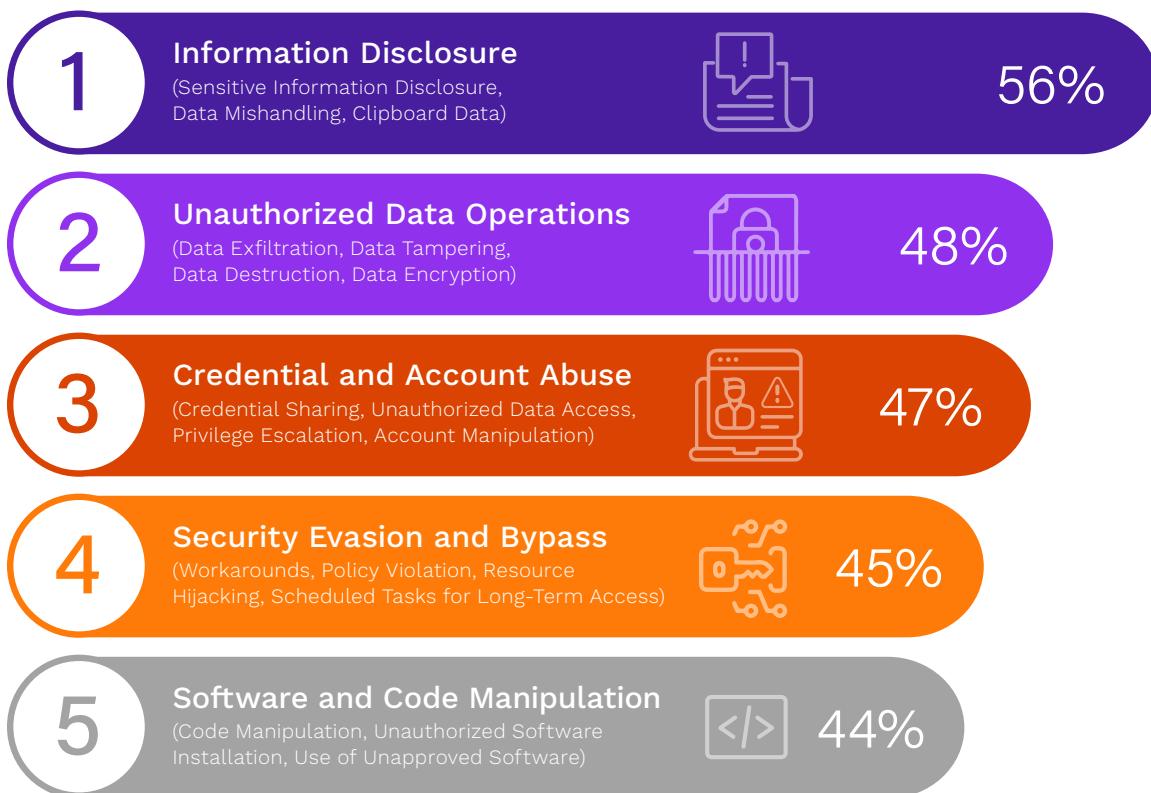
1

Information Disclosure
(Sensitive Information Disclosure, Data Mishandling, Clipboard Data)

56%

2

Unauthorized Data Operations
(Data Exfiltration, Data Tampering, Data Destruction, Data Encryption)

48%

3

Credential and Account Abuse
(Credential Sharing, Unauthorized Data Access, Privilege Escalation, Account Manipulation)

47%

4

Security Evasion and Bypass
(Workarounds, Policy Violation, Resource Hijacking, Scheduled Tasks for Long-Term Access)

45%

5

Software and Code Manipulation
(Code Manipulation, Unauthorized Software Installation, Use of Unapproved Software)

44%